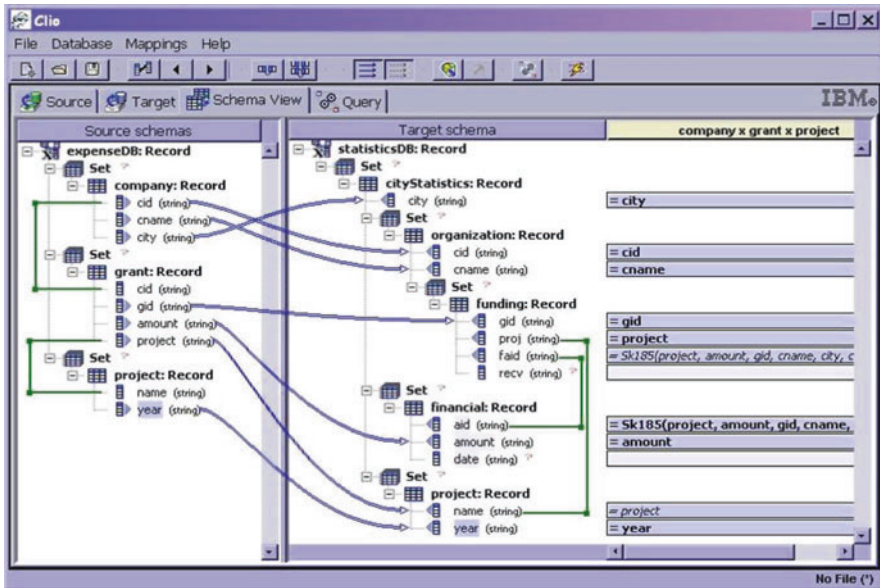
Clio

File Database Mappings Help

Source Target Schema View Query

IBM

Source schemas

expenseDB: Record
Set
company: Record
cid (string)
cname (string)
city (string)
Set
grant: Record
cid (string)
gid (string)
amount (string)
project (string)
Set
project: Record
name (string)
year (string)

Target schema

statisticsDB: Record
Set
cityStatistics: Record
city (string)
Set
organization: Record
cid (string)
cname (string)
Set
funding: Record
gid (string)
proj (string)
faid (string)
recv (string)
Set
financial: Record
aid (string)
amount (string)
date (string)
Set
project: Record
name (string)
year (string)

company x grant x project

= city
= cid
= cname
= gid
= project
= Sk185(project, amount, gid, cname, city, c
= Sk185(project, amount, gid, cname,
= amount
= project
= year

No File (*)